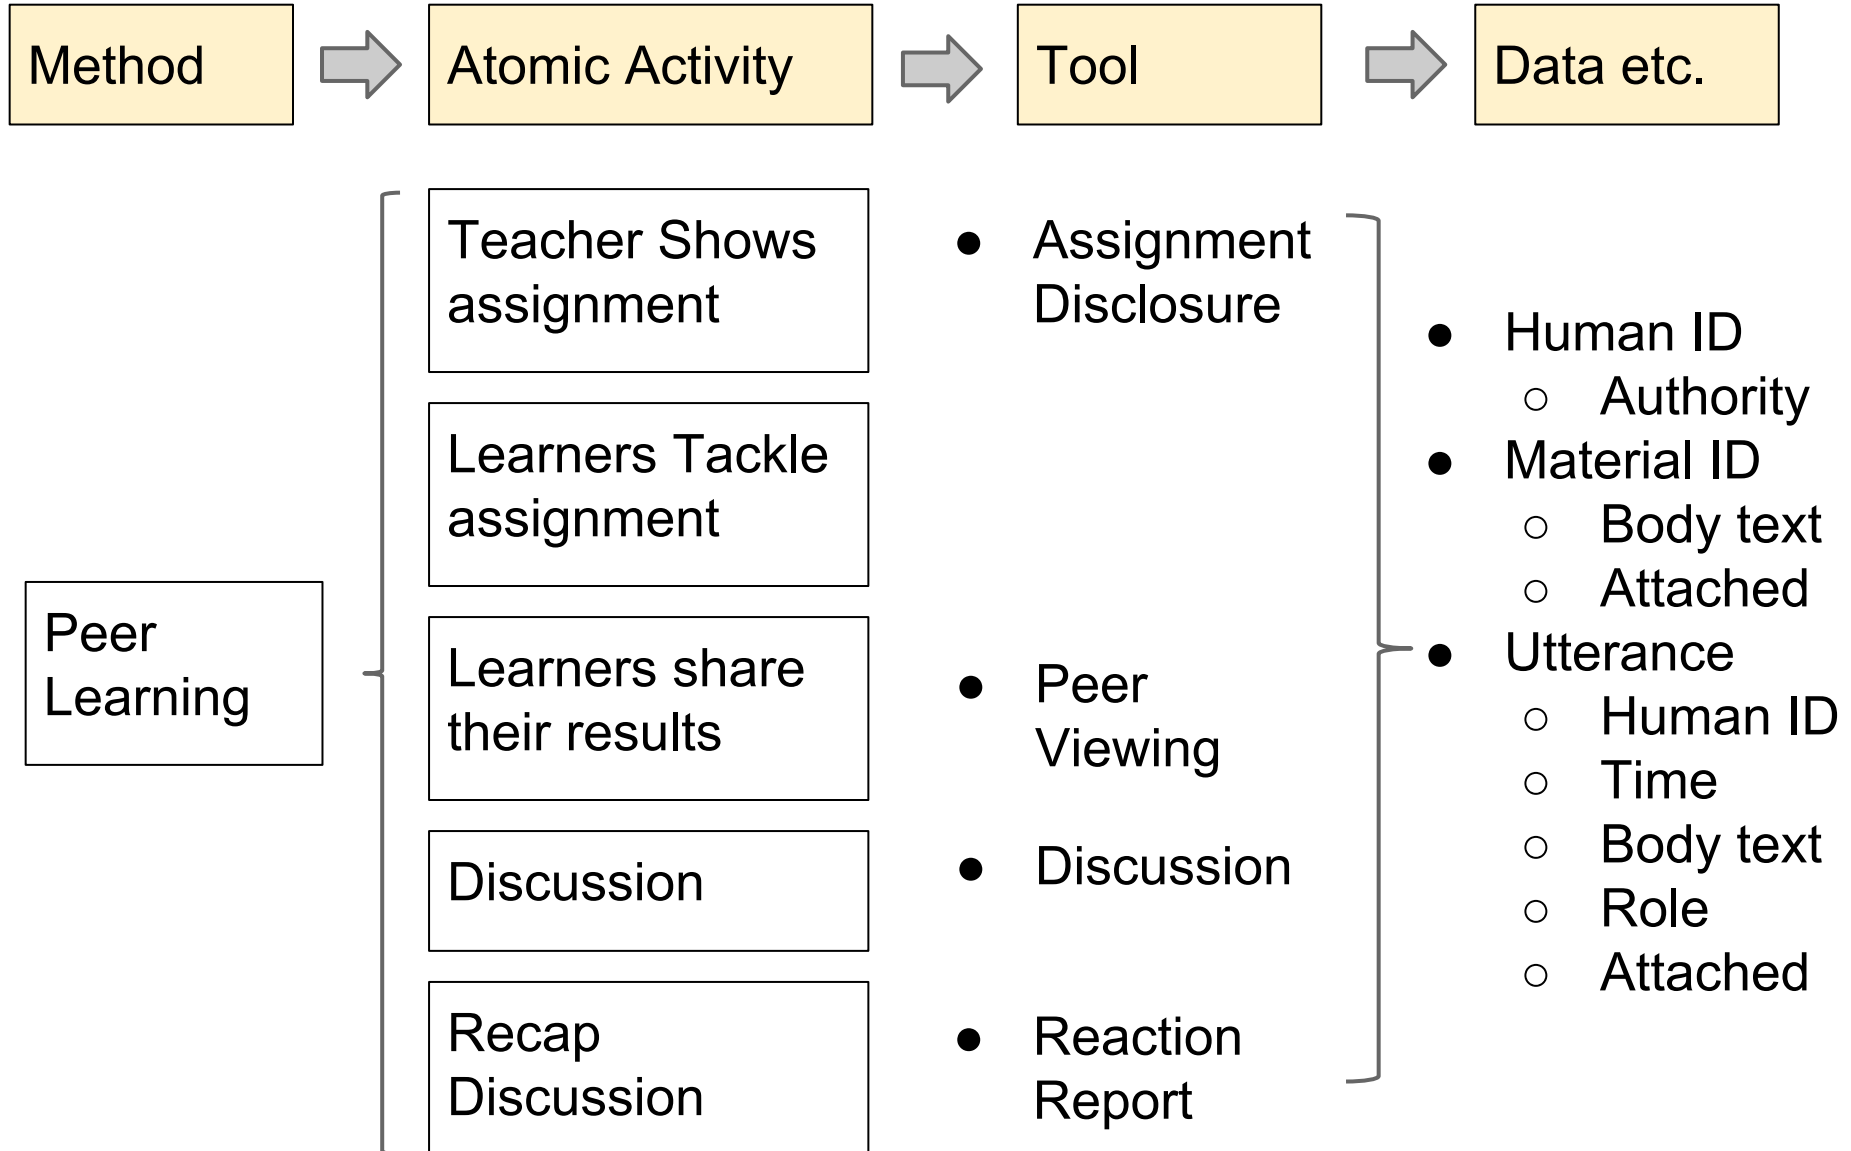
Method

Atomic Activity

Tool

Data etc.

Peer Learning

Teacher Shows assignment

Learners Tackle assignment

Learners share their results

Discussion

Recap Discussion

- Assignment Disclosure
- Peer Viewing
- Discussion
- Reaction Report

- Human ID
  - Authority
- Material ID
  - Body text
  - Attached
- Utterance
  - Human ID
  - Time
  - Body text
  - Role
  - Attached